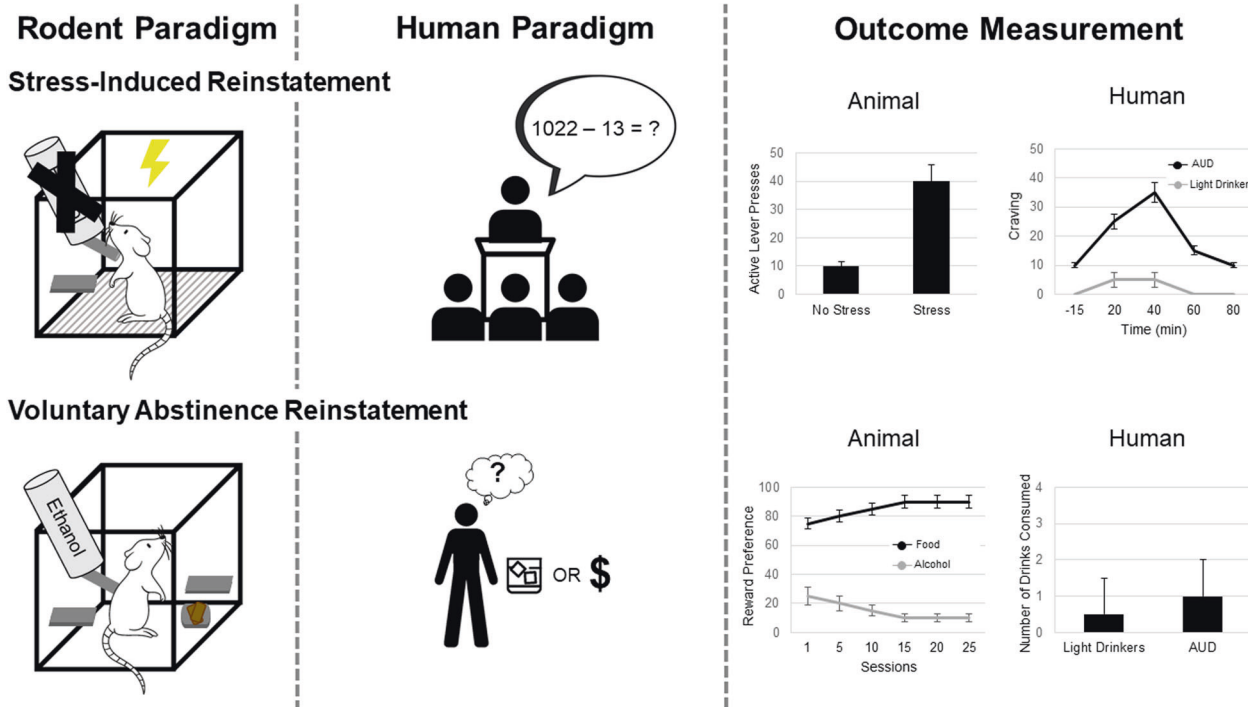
Rodent Paradigm

Human Paradigm

Outcome Measurement

Stress-Induced Reinstatement

1022 – 13 = ?

Animal

Human

Active Lever Presses

50
40
30
20
10
0

No Stress

Stress

Craving

50
40
30
20
10
0

AUD

Light Drinker

-15
20
40
60
80

Time (min)

Voluntary Abstinence Reinstatement

Ethanol

?

OR $

Animal

Human

Reward Preference

100
80
60
40
20
0

Food

Alcohol

1
5
10
15
20
25

Sessions

Number of Drinks Consumed

4
3
2
1
0

Light Drinkers

AUD